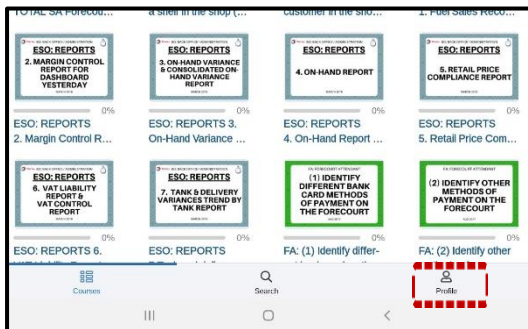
TOTAL SA Forecou... a shelf in the shop (... customer in the sho... 1. Fuel Sales Reco...

ESO: REPORTS
2. MARGIN CONTROL REPORT FOR DASHBOARD YESTERDAY

0%

ESO: REPORTS
2. Margin Control R...

ESO: REPORTS
3. ON-HAND VARIANCE & CONSOLIDATED ON-HAND VARIANCE REPORT

0%

ESO: REPORTS 3. On-Hand Variance ...

ESO: REPORTS
4. ON-HAND REPORT

0%

ESO: REPORTS
4. On-Hand Report ...

ESO: REPORTS
5. RETAIL PRICE COMPLIANCE REPORT

0%

ESO: REPORTS
5. Retail Price Com...

ESO: REPORTS
6. VAT LIABILITY REPORT & VAT CONTROL REPORT

0%

ESO: REPORTS 6.

ESO: REPORTS
7. TANK & DELIVERY VARIANCES TREND BY TANK REPORT

0%

ESO: REPORTS

FA: FORECOURT ATTENDANT
(1) IDENTIFY DIFFERENT BANK CARD METHODS OF PAYMENT ON THE FORECOURT

0%

FA: (1) Identify differ-

FA: FORECOURT ATTENDANT
(2) IDENTIFY OTHER METHODS OF PAYMENT ON THE FORECOURT

0%

FA: (2) Identify other

Courses

Search

Profile